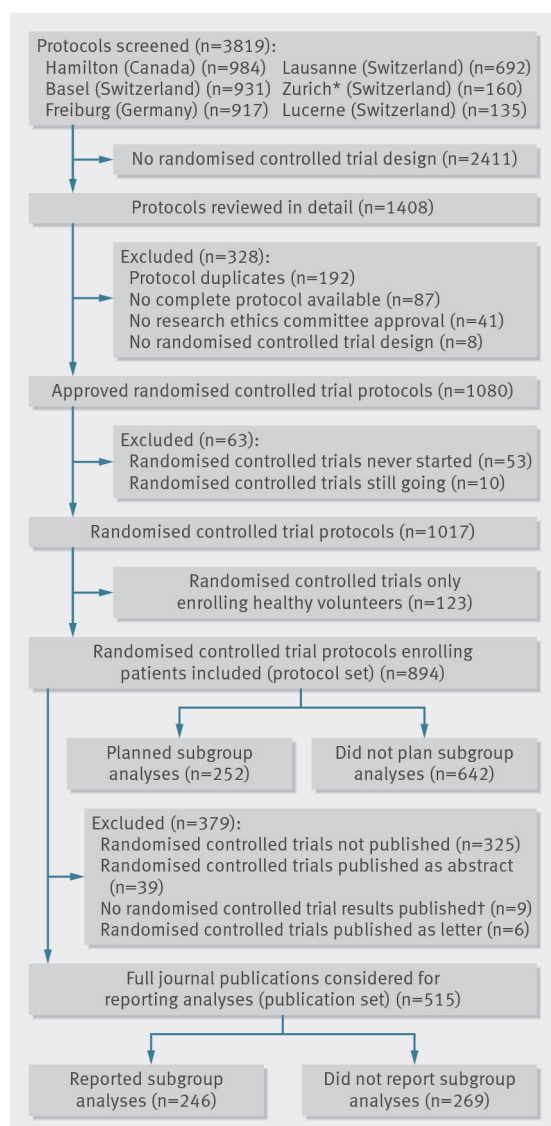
Protocols screened (n=3819):
Hamilton (Canada) (n=984)
Basel (Switzerland) (n=931)
Freiburg (Germany) (n=917)
Lausanne (Switzerland) (n=692)
Zurich* (Switzerland) (n=160)
Lucerne (Switzerland) (n=135)

No randomised controlled trial design (n=2411)

Protocols reviewed in detail (n=1408)

Excluded (n=328):
Protocol duplicates (n=192)
No complete protocol available (n=87)
No research ethics committee approval (n=41)
No randomised controlled trial design (n=8)

Approved randomised controlled trial protocols (n=1080)

Excluded (n=63):
Randomised controlled trials never started (n=53)
Randomised controlled trials still going (n=10)

Randomised controlled trial protocols (n=1017)

Randomised controlled trials only enrolling healthy volunteers (n=123)

Randomised controlled trial protocols enrolling patients included (protocol set) (n=894)

Planned subgroup analyses (n=252)

Did not plan subgroup analyses (n=642)

Excluded (n=379):
Randomised controlled trials not published (n=325)
Randomised controlled trials published as abstract (n=39)
No randomised controlled trial results published† (n=9)
Randomised controlled trials published as letter (n=6)

Full journal publications considered for reporting analyses (publication set) (n=515)

Reported subgroup analyses (n=246)

Did not report subgroup analyses (n=269)